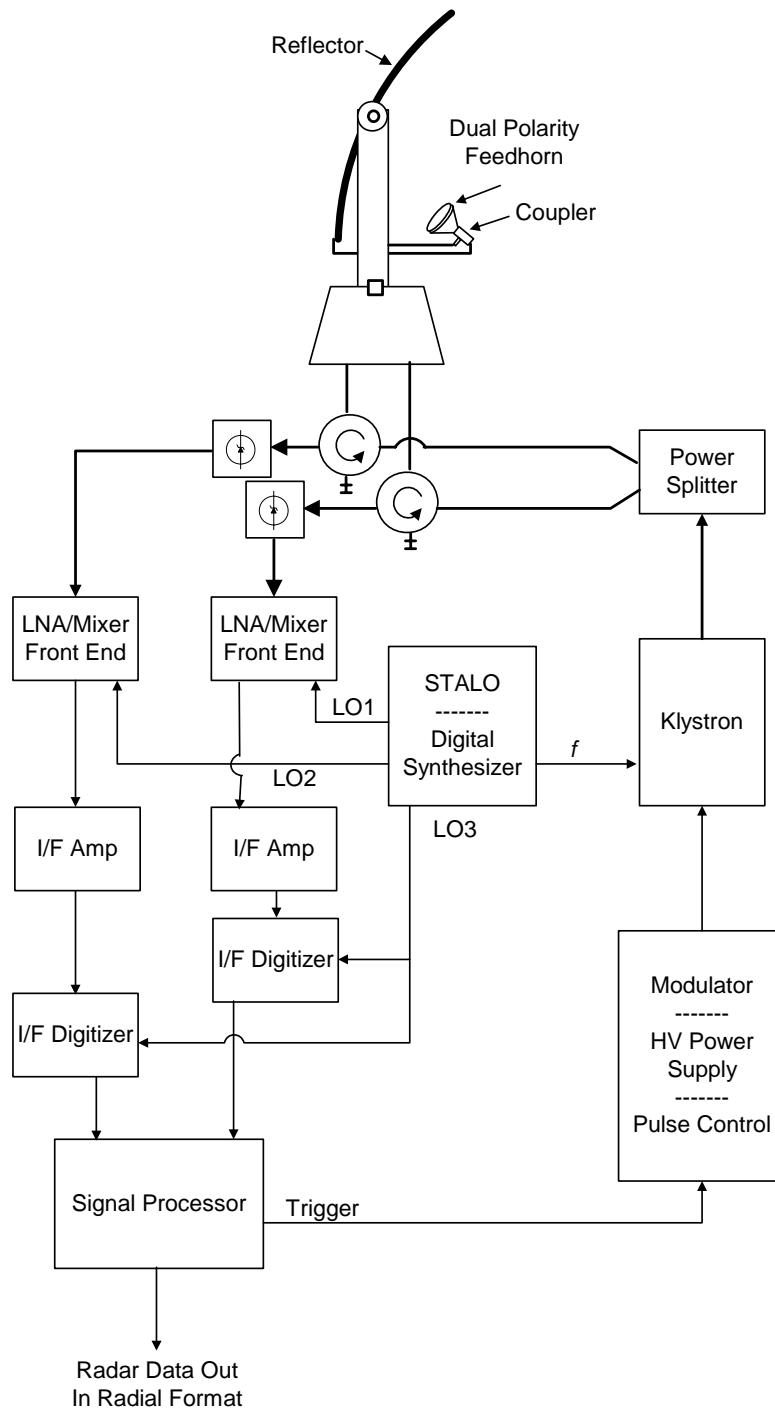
Reflector

Dual Polarity Feedhorn

Coupler

Power Splitter

LNA/Mixer Front End

LNA/Mixer Front End

STALO
-------
Digital Synthesizer

LO1

LO2

LO3

$f$

Klystron

I/F Amp

I/F Amp

I/F Digitizer

I/F Digitizer

Modulator
-------
HV Power Supply
-------
Pulse Control

Signal Processor

Trigger

Radar Data Out In Radial Format